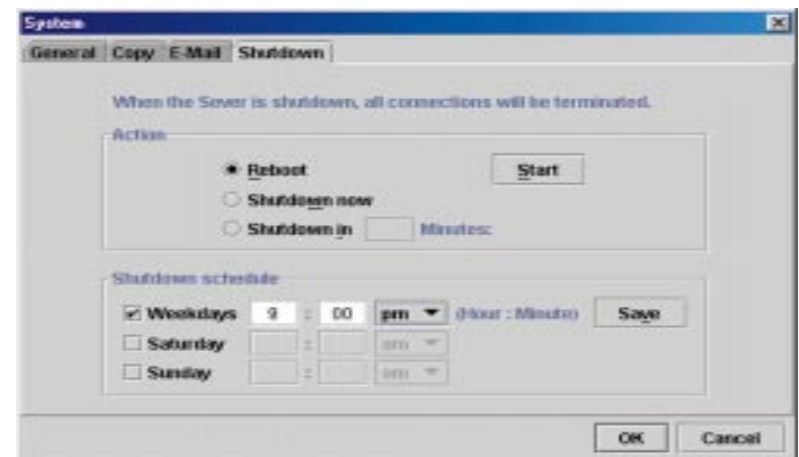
System

General Copy E-Mail Shutdown

When the Sever is shutdown, all connections will be terminated.

Action

Reboot

Start

Shutdown now

Shutdown in Minutes:

Shutdown schedule

Weekdays 9 : 00 pm (Hour : Minute) Save

Saturday : am

Sunday : am

OK Cancel